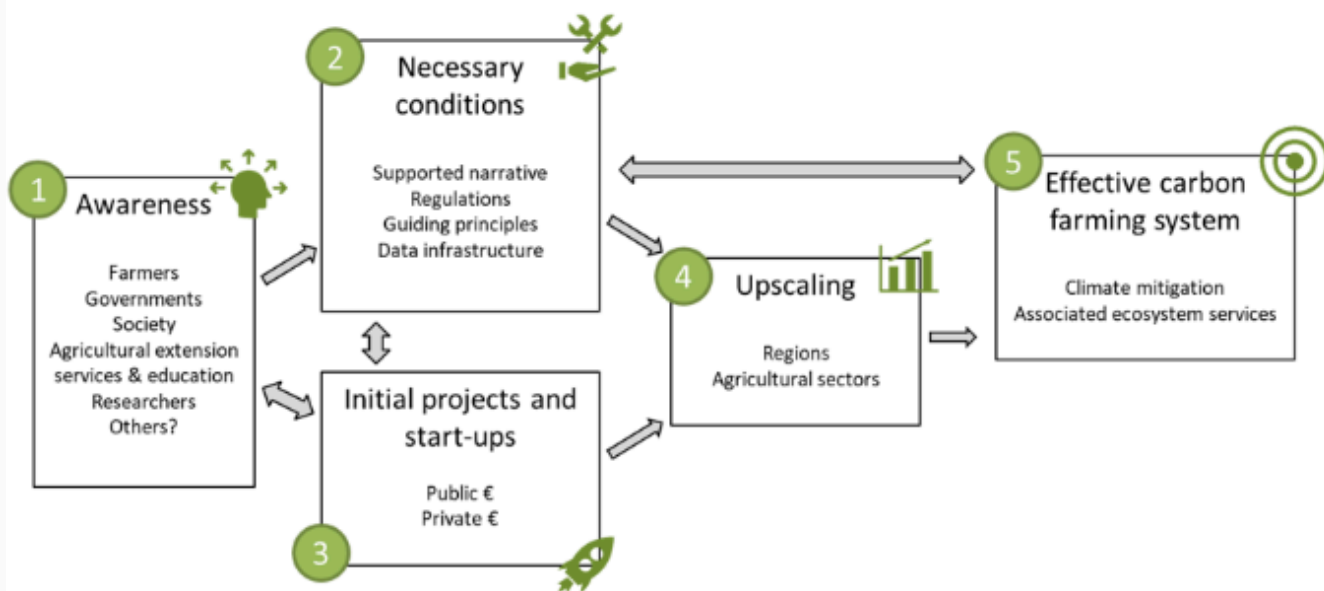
1 Awareness

Farmers
Governments
Society
Agricultural extension services & education
Researchers
Others?

2 Necessary conditions

Supported narrative
Regulations
Guiding principles
Data infrastructure

3 Initial projects and start-ups

Public €
Private €

4 Upscaling

Regions
Agricultural sectors

5 Effective carbon farming system

Climate mitigation
Associated ecosystem services